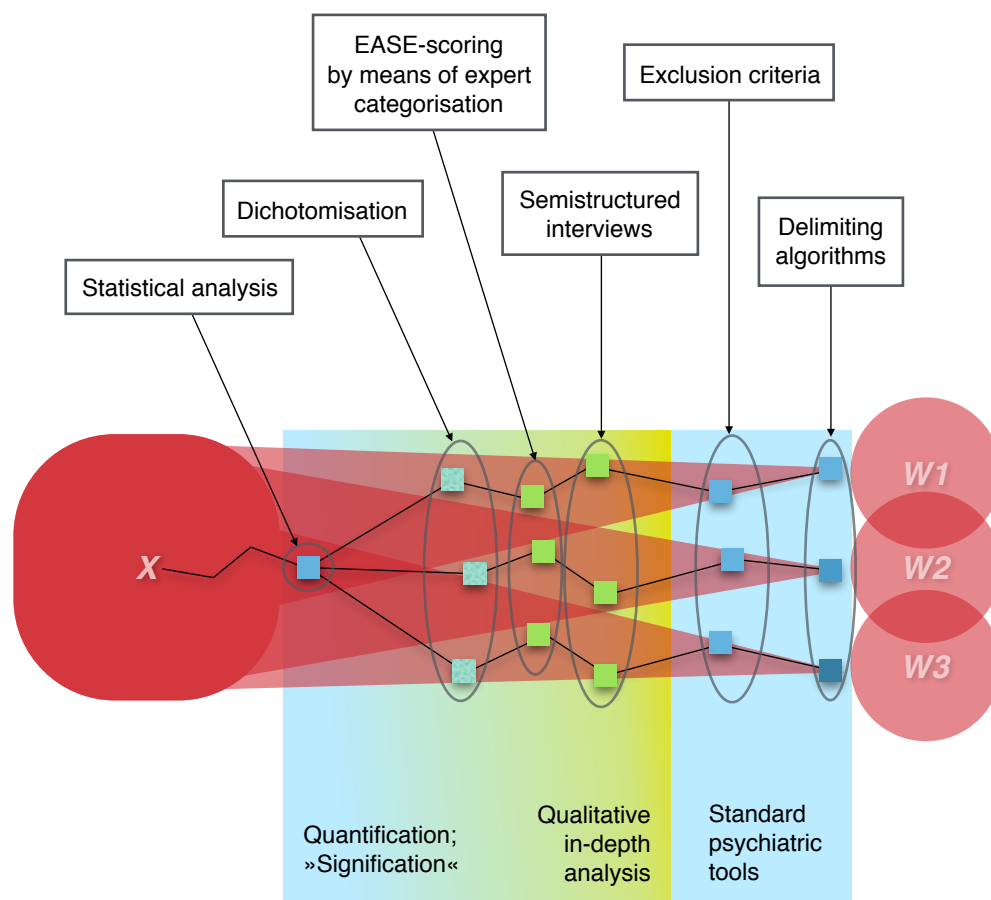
EASE-scoring by means of expert categorisation

Exclusion criteria

Dichotomisation

Semistructured interviews

Delimiting algorithms

Statistical analysis

X

W1

W2

W3

Quantification; »Signification«

Qualitative in-depth analysis

Standard psychiatric tools